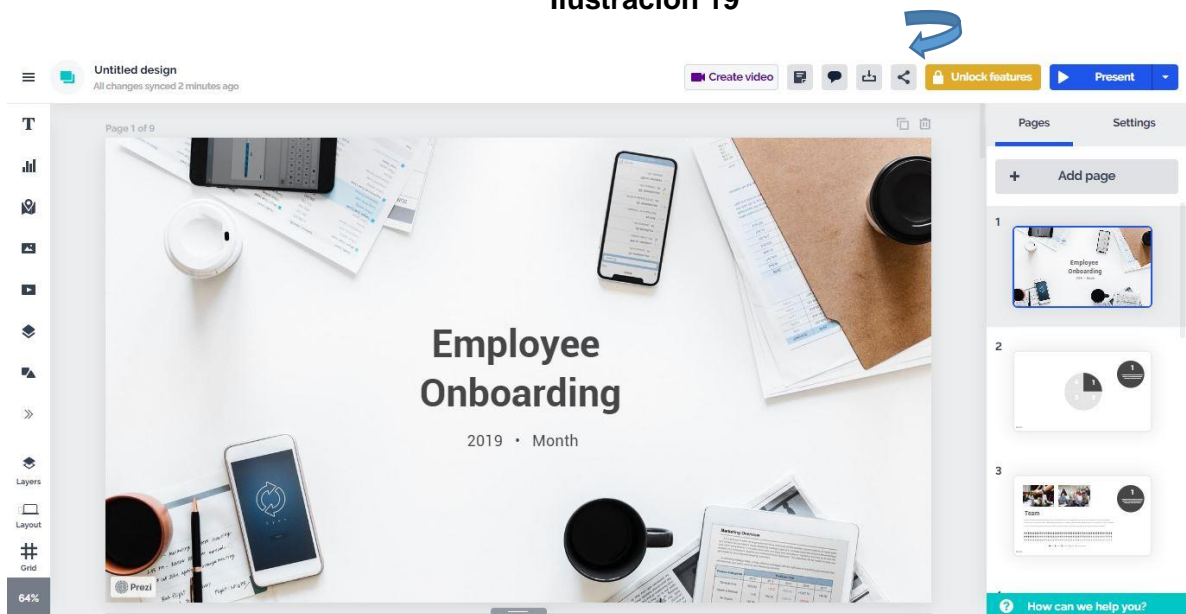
Ilustración 19

Untitled design
All changes synced 2 minutes ago

Create video

Unlock features

Present

Page 1 of 9

Employee Onboarding

2019 • Month

Prezi

Pages

Settings

Add page

1

Employee Onboarding

2

1

3

1

Team

Layers

Layout

Grid

64%

How can we help you?